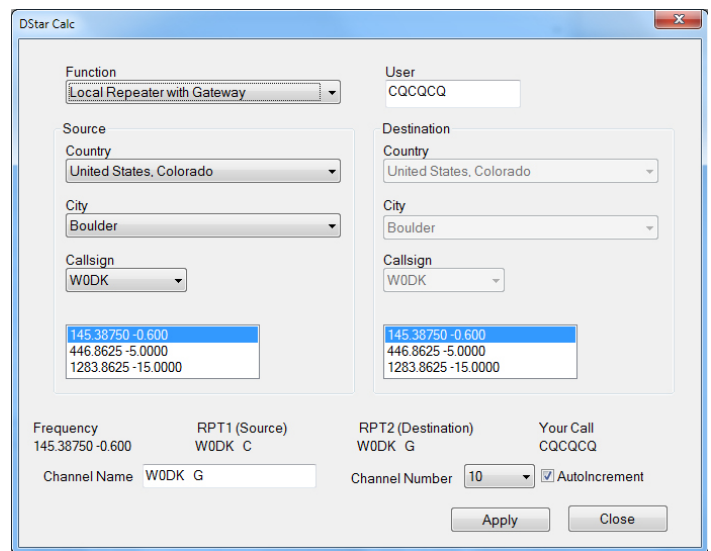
DStar Calc

Function
Local Repeater with Gateway

User
CQCQCQ

Source
Country
United States, Colorado
City
Boulder
Callsign
W0DK

145.38750 -0.600
446.8625 -5.0000
1283.8625 -15.0000

Destination
Country
United States, Colorado
City
Boulder
Callsign
W0DK

145.38750 -0.600
446.8625 -5.0000
1283.8625 -15.0000

| Frequency | RPT1 (Source) | RPT2 (Destination) | Your Call |
|---|---|---|---|
| 145.38750 -0.600 | W0DK C | W0DK G | CQCQCQ |

Channel Name W0DK G

Channel Number 10

AutoIncrement

Apply

Close